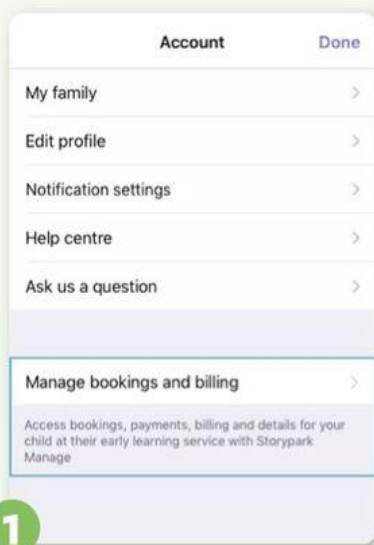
Account Done

My family

Edit profile

Notification settings

Help centre

Ask us a question

Manage bookings and billing

Access bookings, payments, billing and details for your child at their early learning service with Storypark Manage

1